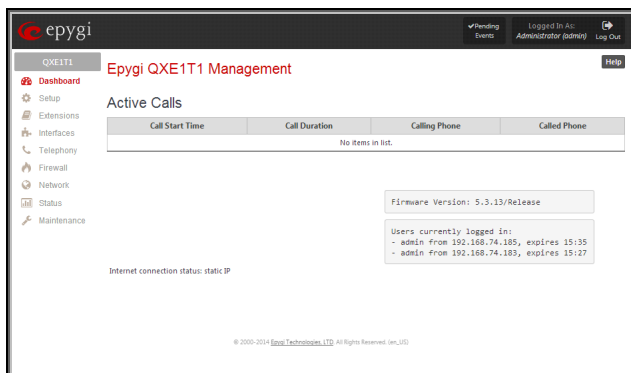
epygi

✔Pending Events

Logged In As: Administrator (admin)

Log Out

QXE1T1

Dashboard

Setup

Extensions

Interfaces

Telephony

Firewall

Network

Status

Maintenance

Epygi QXE1T1 Management

Help

Active Calls

| Call Start Time | Call Duration | Calling Phone | Called Phone |
|---|---|---|---|
| No items in list. | | | |

Firmware Version: 5.3.13/Release

Users currently logged in:
- admin from 192.168.74.185, expires 15:35
- admin from 192.168.74.183, expires 15:27

Internet connection status: static IP

© 2000-2014 Epygi Technologies, LTD. All Rights Reserved. (en_US)